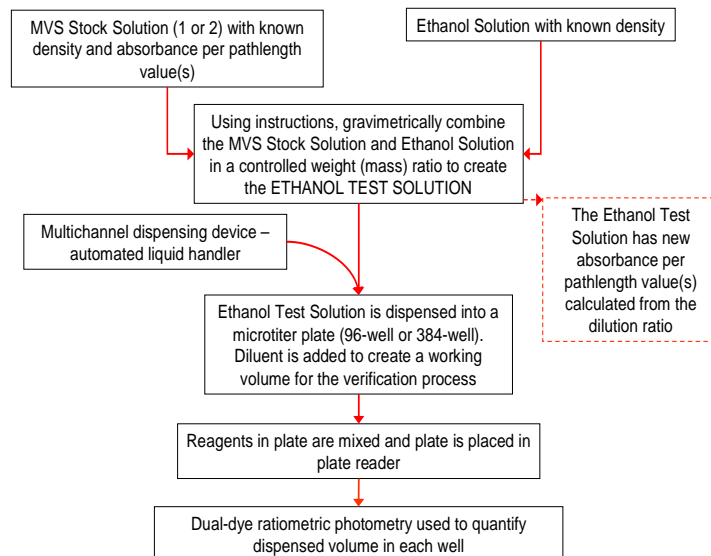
MVS Stock Solution (1 or 2) with known density and absorbance per pathlength value(s)

Ethanol Solution with known density

Using instructions, gravimetrically combine the MVS Stock Solution and Ethanol Solution in a controlled weight (mass) ratio to create the ETHANOL TEST SOLUTION

The Ethanol Test Solution has new absorbance per pathlength value(s) calculated from the dilution ratio

Multichannel dispensing device – automated liquid handler

Ethanol Test Solution is dispensed into a microtiter plate (96-well or 384-well). Diluent is added to create a working volume for the verification process

Reagents in plate are mixed and plate is placed in plate reader

Dual-dye ratiometric photometry used to quantify dispensed volume in each well